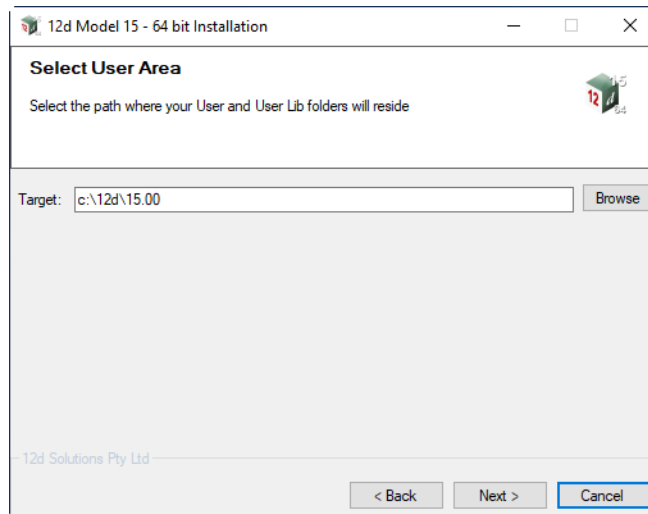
12d Model 15 - 64 bit Installation

Select User Area

Select the path where your User and User Lib folders will reside

12 d 15 64

Target: c:\12d\15.00

Browse

12d Solutions Pty Ltd

< Back

Next >

Cancel